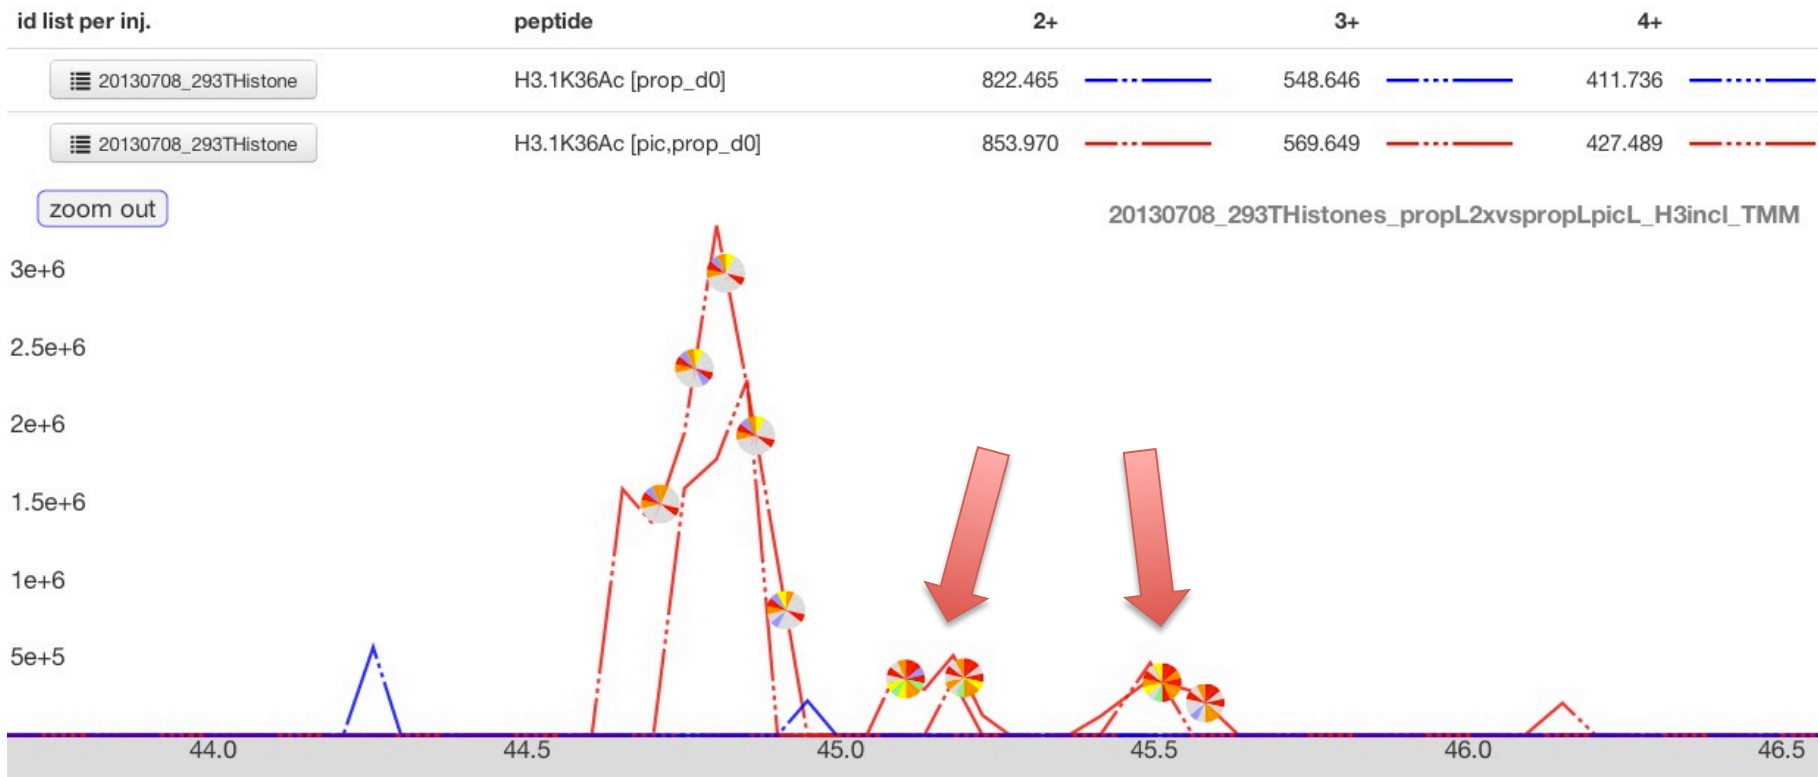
| id list per inj. | peptide | 2+ | 3+ | 4+ |
|---|---|---|---|---|
| 20130708_293THistone | H3.1K36Ac [prop_d0] | 822.465 | 548.646 | 411.736 |
| 20130708_293THistone | H3.1K36Ac [pic,prop_d0] | 853.970 | 569.649 | 427.489 |

zoom out

20130708_293THistones_propL2xvspropLpicL_H3incl_TMM

3e+6
2.5e+6
2e+6
1.5e+6
1e+6
5e+5

44.0
44.5
45.0
45.5
46.0
46.5